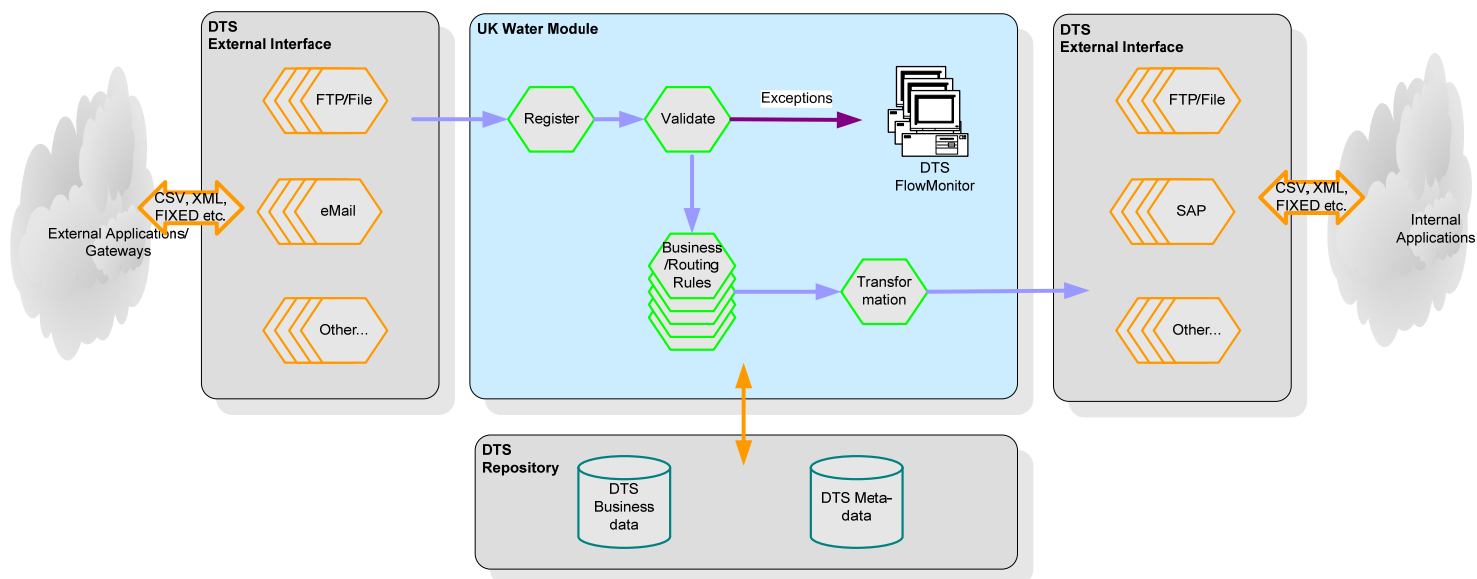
External Applications/ Gateways

CSV, XML, FIXED etc.

DTS
External Interface

FTP/File

eMail

Other...

UK Water Module

Register

Validate

Exceptions

DTS FlowMonitor

Business /Routing Rules

Transfor mation

DTS
External Interface

FTP/File

SAP

Other...

CSV, XML, FIXED etc.

Internal Applications

DTS
Repository

DTS Business data

DTS Meta-data